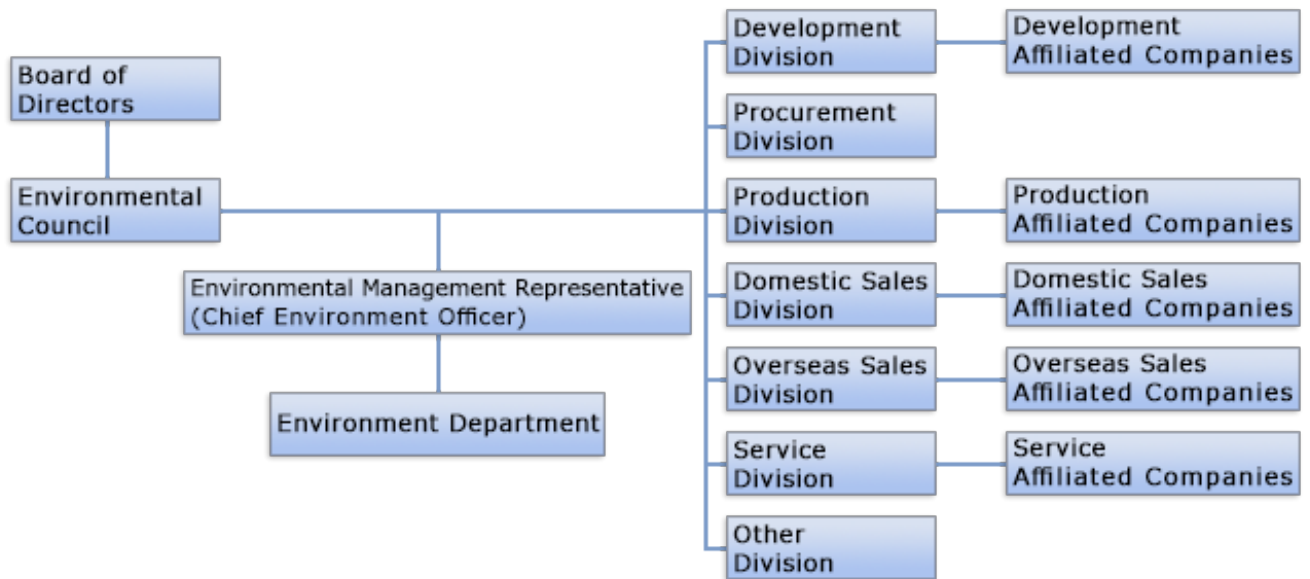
Board of Directors

Environmental Council

Environmental Management Representative (Chief Environment Officer)

Environment Department

Development Division

Development Affiliated Companies

Procurement Division

Production Division

Production Affiliated Companies

Domestic Sales Division

Domestic Sales Affiliated Companies

Overseas Sales Division

Overseas Sales Affiliated Companies

Service Division

Service Affiliated Companies

Other Division